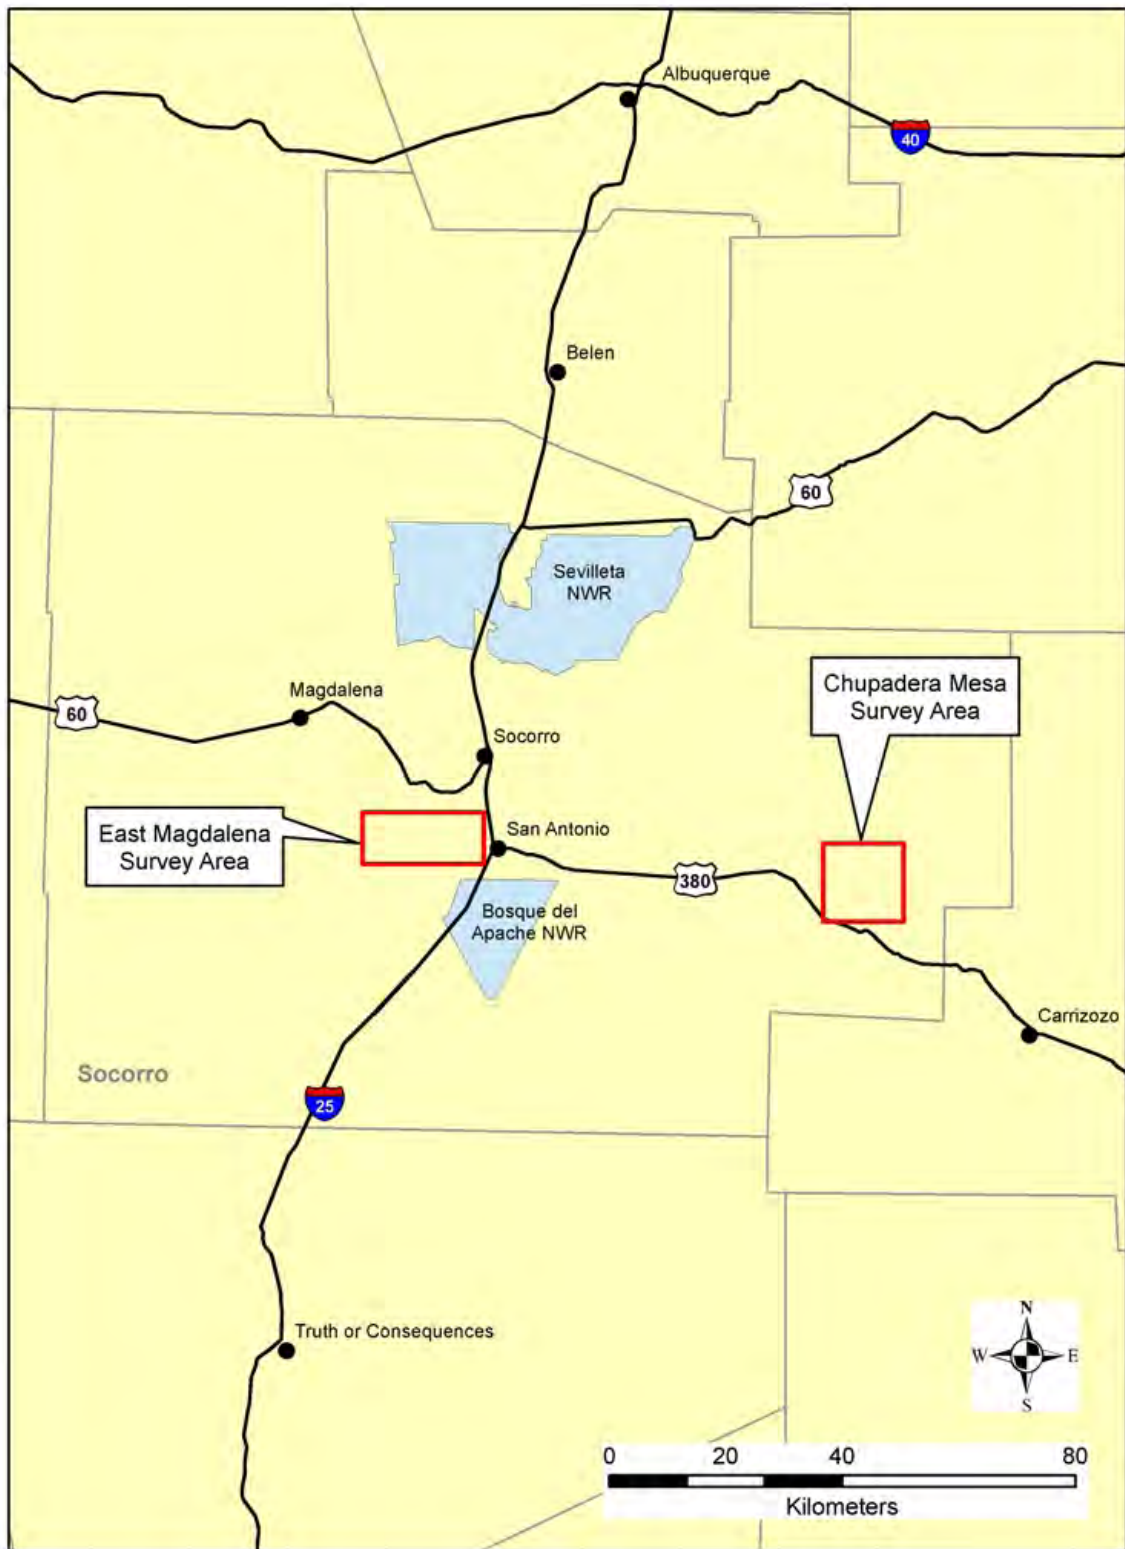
Albuquerque

40

Belen

60

Sevilleta NWR

Chupadera Mesa Survey Area

60

Magdalena

Socorro

East Magdalena Survey Area

San Antonio

380

Bosque del Apache NWR

Carrizozo

Socorro

25

Truth or Consequences

N
W E
S

0 20 40 80
Kilometers